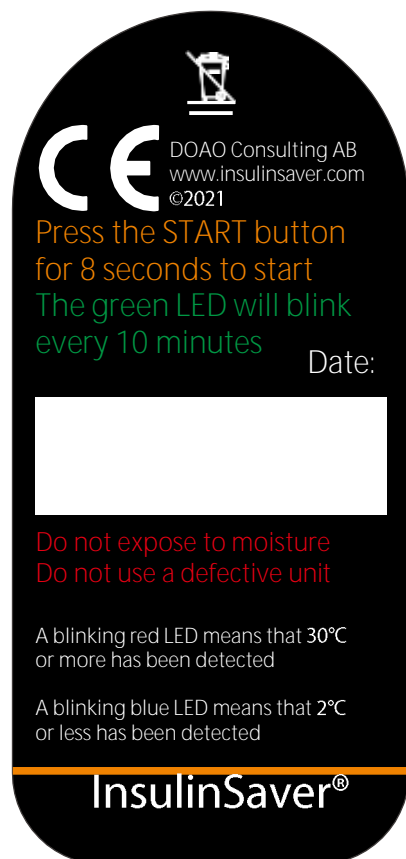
CE

DOAO Consulting AB
www.insulinsaver.com
©2021

Press the START button for 8 seconds to start

The green LED will blink every 10 minutes

Date:

Do not expose to moisture
Do not use a defective unit

A blinking red LED means that 30°C or more has been detected

A blinking blue LED means that 2°C or less has been detected

InsulinSaver®